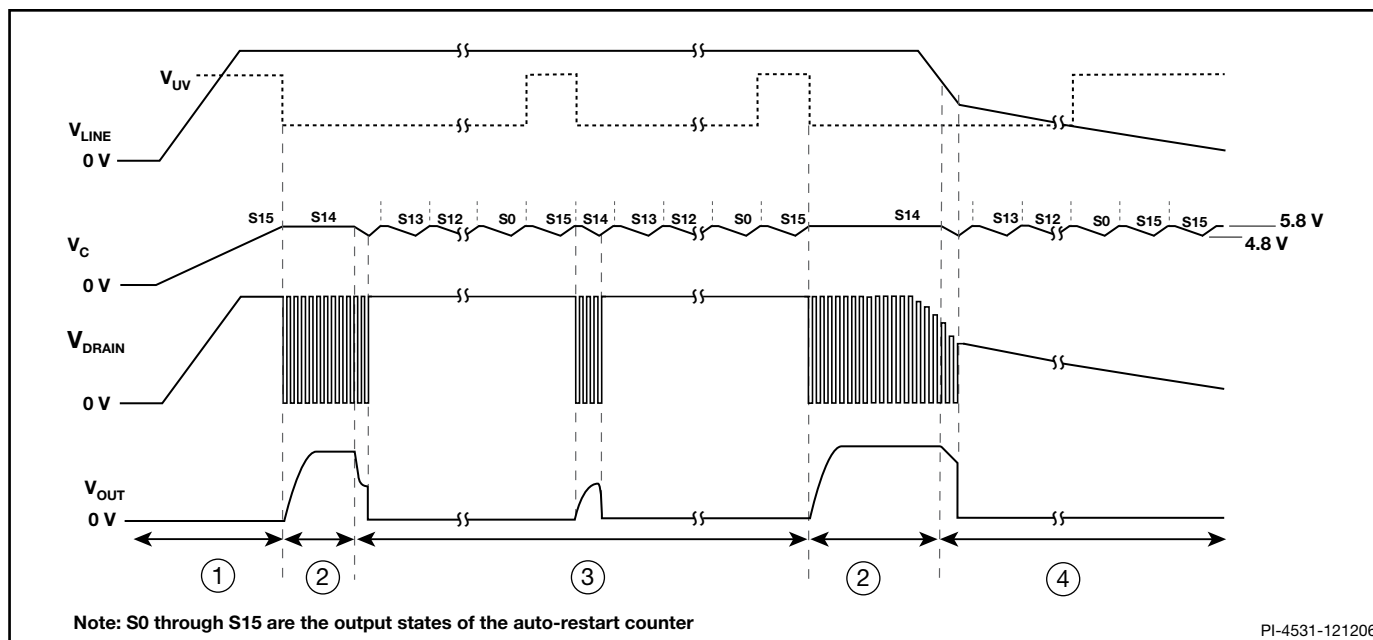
$V_{UV}$

$V_{LINE}$

0 V

S15 S14 S13 S12 S0 S15 S14 S13 S12 S0 S15 S14 S13 S12 S0 S15 S15

5.8 V

$V_C$

4.8 V

0 V

$V_{DRAIN}$

0 V

$V_{OUT}$

0 V

1 2 3 2 4

Note: S0 through S15 are the output states of the auto-restart counter

PI-4531-121206